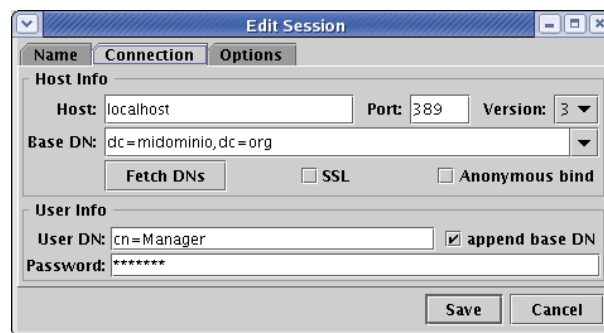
Edit Session

Name
Connection
Options

Host Info

Host: localhost
Port: 389
Version: 3

Base DN: dc=midominio,dc=org

Fetch DNs
SSL
Anonymous bind

User Info

User DN: cn=Manager
append base DN

Password: *******

Save
Cancel